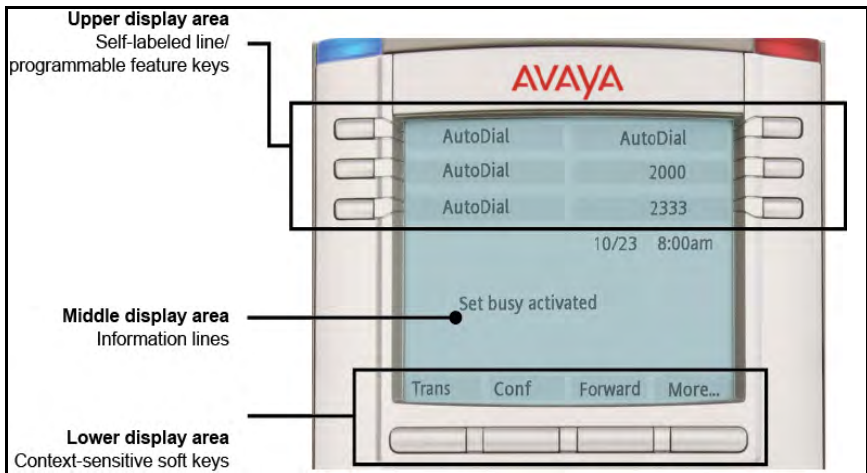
Upper display area
Self-labeled line/ programmable feature keys

AVAYA

AutoDial AutoDial
AutoDial 2000
AutoDial 2333
10/23 8:00am

Middle display area
Information lines

Set busy activated

Trans Conf Forward More...

Lower display area
Context-sensitive soft keys